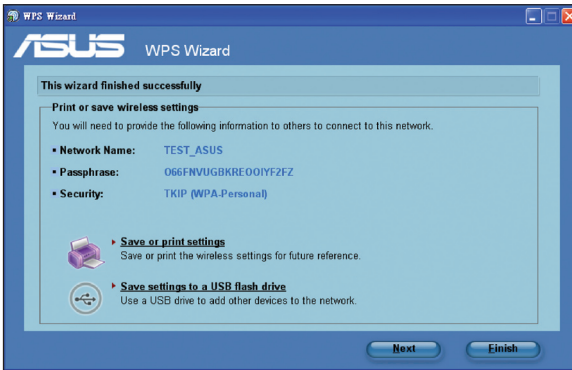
WPS Wizard

ASUS WPS Wizard

This wizard finished successfully

Print or save wireless settings

You will need to provide the following information to others to connect to this network.

• Network Name: TEST_ASUS

• Passphrase: 066FNVUGBKREOOIYF2FZ

• Security: TKIP (WPA-Personal)

Save or print settings
Save or print the wireless settings for future reference.

Save settings to a USB flash drive
Use a USB drive to add other devices to the network.

Next

Finish